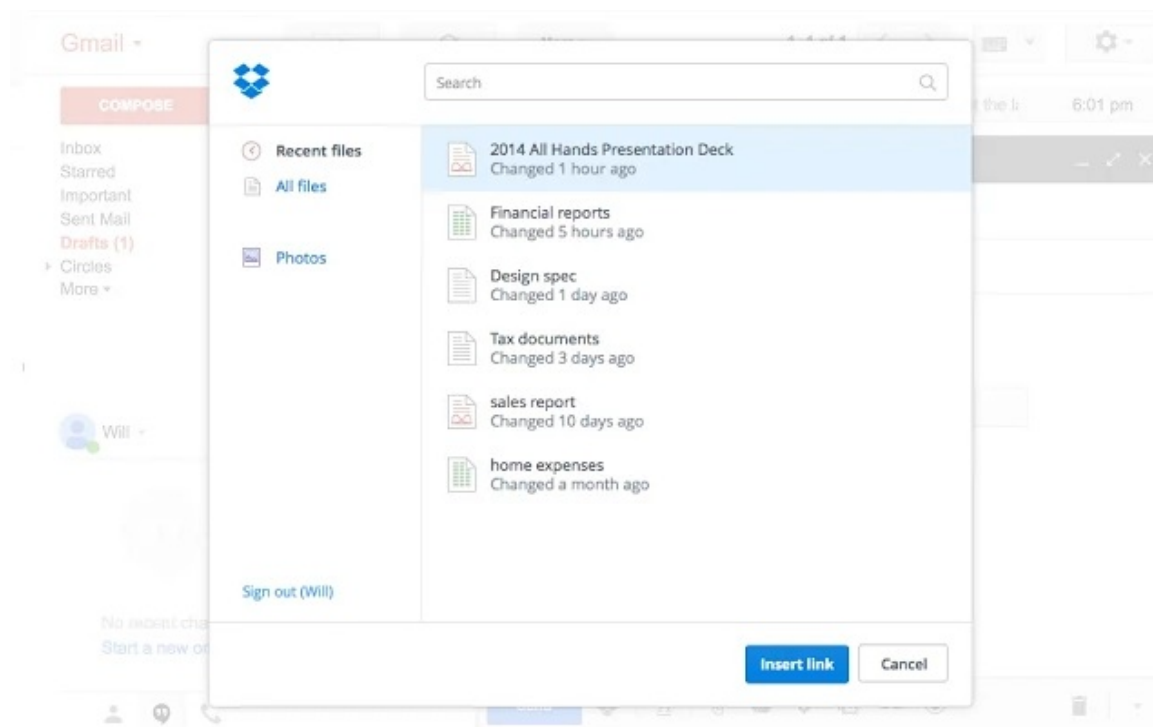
Gmail

COMPOSE

Inbox
Starred
Important
Sent Mail
Drafts (1)
Circles
More

Will

No recent cha
Start a new c

6:01 pm

Search

Recent files
All files

Photos

Sign out (Will)

2014 All Hands Presentation Deck
Changed 1 hour ago

Financial reports
Changed 5 hours ago

Design spec
Changed 1 day ago

Tax documents
Changed 3 days ago

sales report
Changed 10 days ago

home expenses
Changed a month ago

Insert link
Cancel